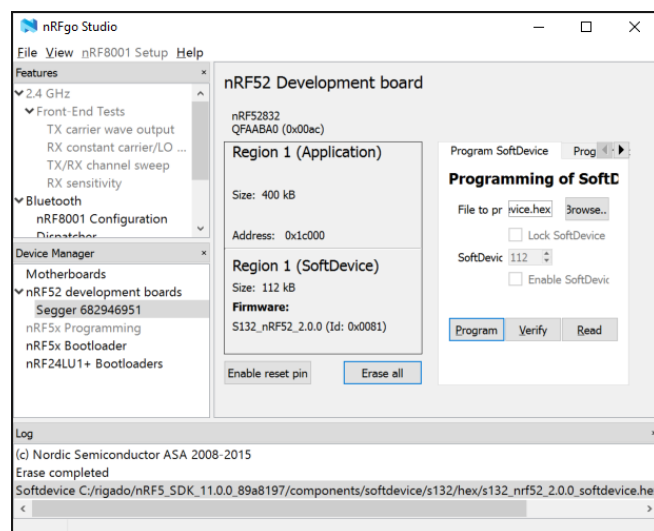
nRFgo Studio

File View nRF8001 Setup Help

Features ×
2.4 GHz
Front-End Tests
TX carrier wave output
RX constant carrier/LO ...
TX/RX channel sweep
RX sensitivity
Bluetooth
nRF8001 Configuration
Dispatcher

Device Manager ×
Motherboards
nRF52 development boards
Segger 682946951
nRF5x Programming
nRF5x Bootloader
nRF24LU1+ Bootloaders

nRF52 Development board

nRF52832
QFAABA0 (0x00ac)

Region 1 (Application)
Size: 400 kB
Address: 0x1c000

Region 1 (SoftDevice)
Size: 112 kB
Firmware:
S132_nRF52_2.0.0 (Id: 0x0081)

Enable reset pin
Erase all

Program SoftDevice
Prog

Programming of SoftD

File to pr evice.hex Browse..
Lock SoftDevice
SoftDevic 112
Enable SoftDevic

Program Verify Read

Log
(c) Nordic Semiconductor ASA 2008-2015
Erase completed
Softdevice C:/rigado/nRF5_SDK_11.0.0_89a8197/components/softdevice/s132/hex/s132_nrf52_2.0.0_softdevice.he